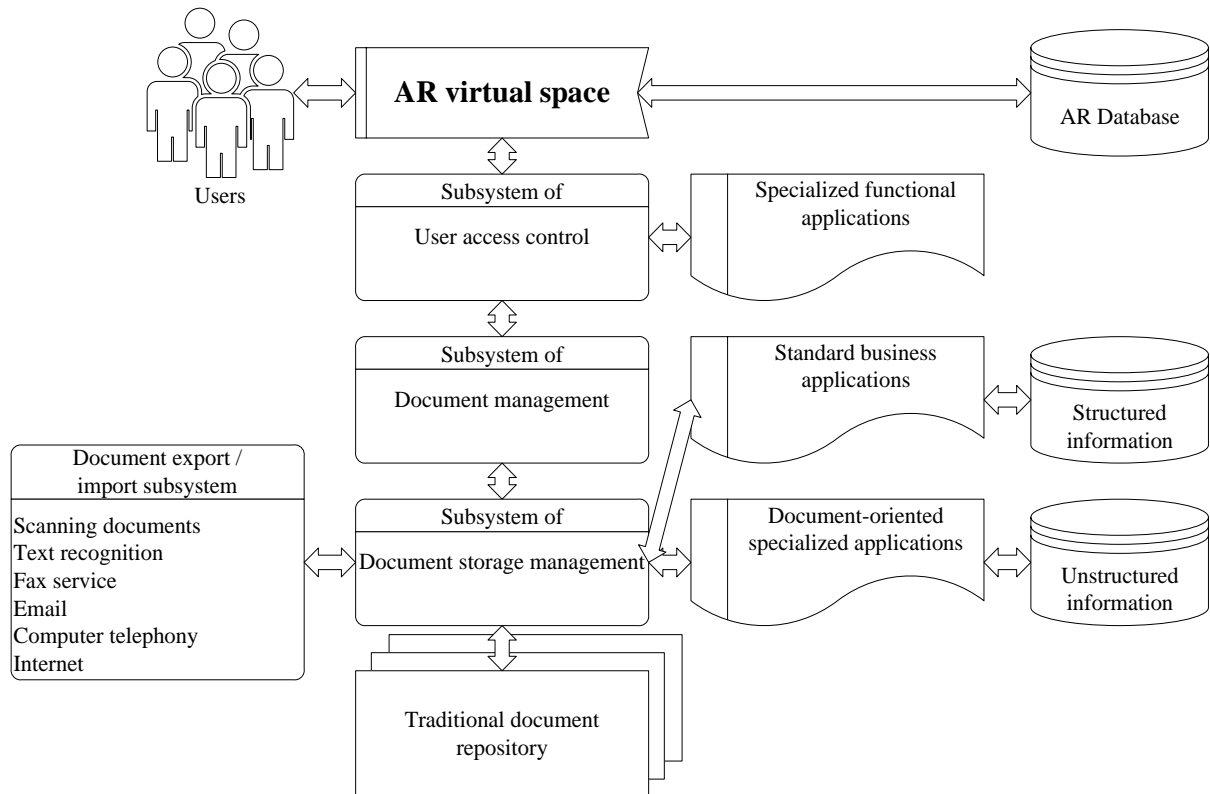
Users

AR virtual space

AR Database

Subsystem of
User access control

Specialized functional applications

Subsystem of
Document management

Standard business applications

Structured information

Document export / import subsystem
Scanning documents
Text recognition
Fax service
Email
Computer telephony
Internet

Subsystem of
Document storage management

Document-oriented specialized applications

Unstructured information

Traditional document repository